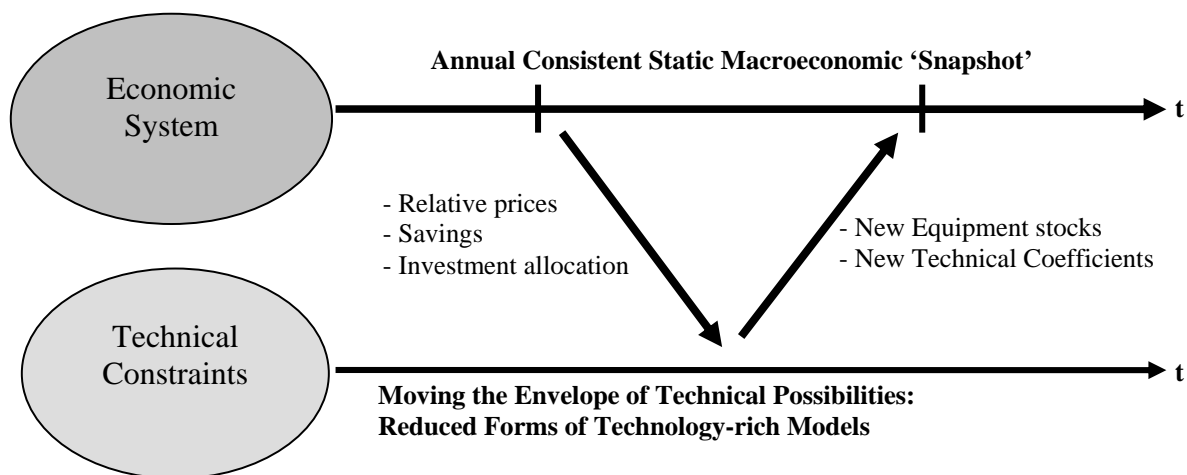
Economic System

Annual Consistent Static Macroeconomic 'Snapshot'

t

- Relative prices
- Savings
- Investment allocation

- New Equipment stocks
- New Technical Coefficients

Technical Constraints

t

Moving the Envelope of Technical Possibilities: Reduced Forms of Technology-rich Models